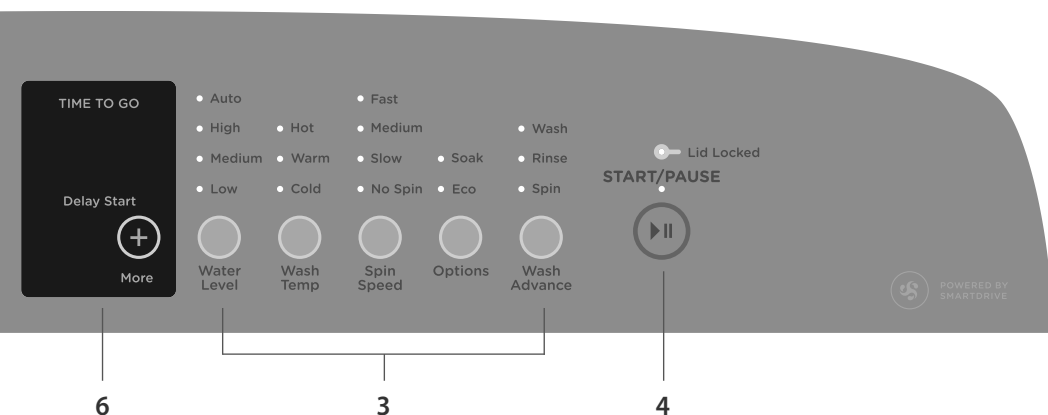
TIME TO GO

Delay Start

More

Auto
High
Medium
Low

Water Level

Hot
Warm
Cold

Wash Temp

Fast
Medium
Slow
No Spin

Spin Speed

Soak
Eco

Options

Wash
Rinse
Spin

Wash Advance

Lid Locked

START/PAUSE

POWERED BY SMARTDRIVE

6

3

4